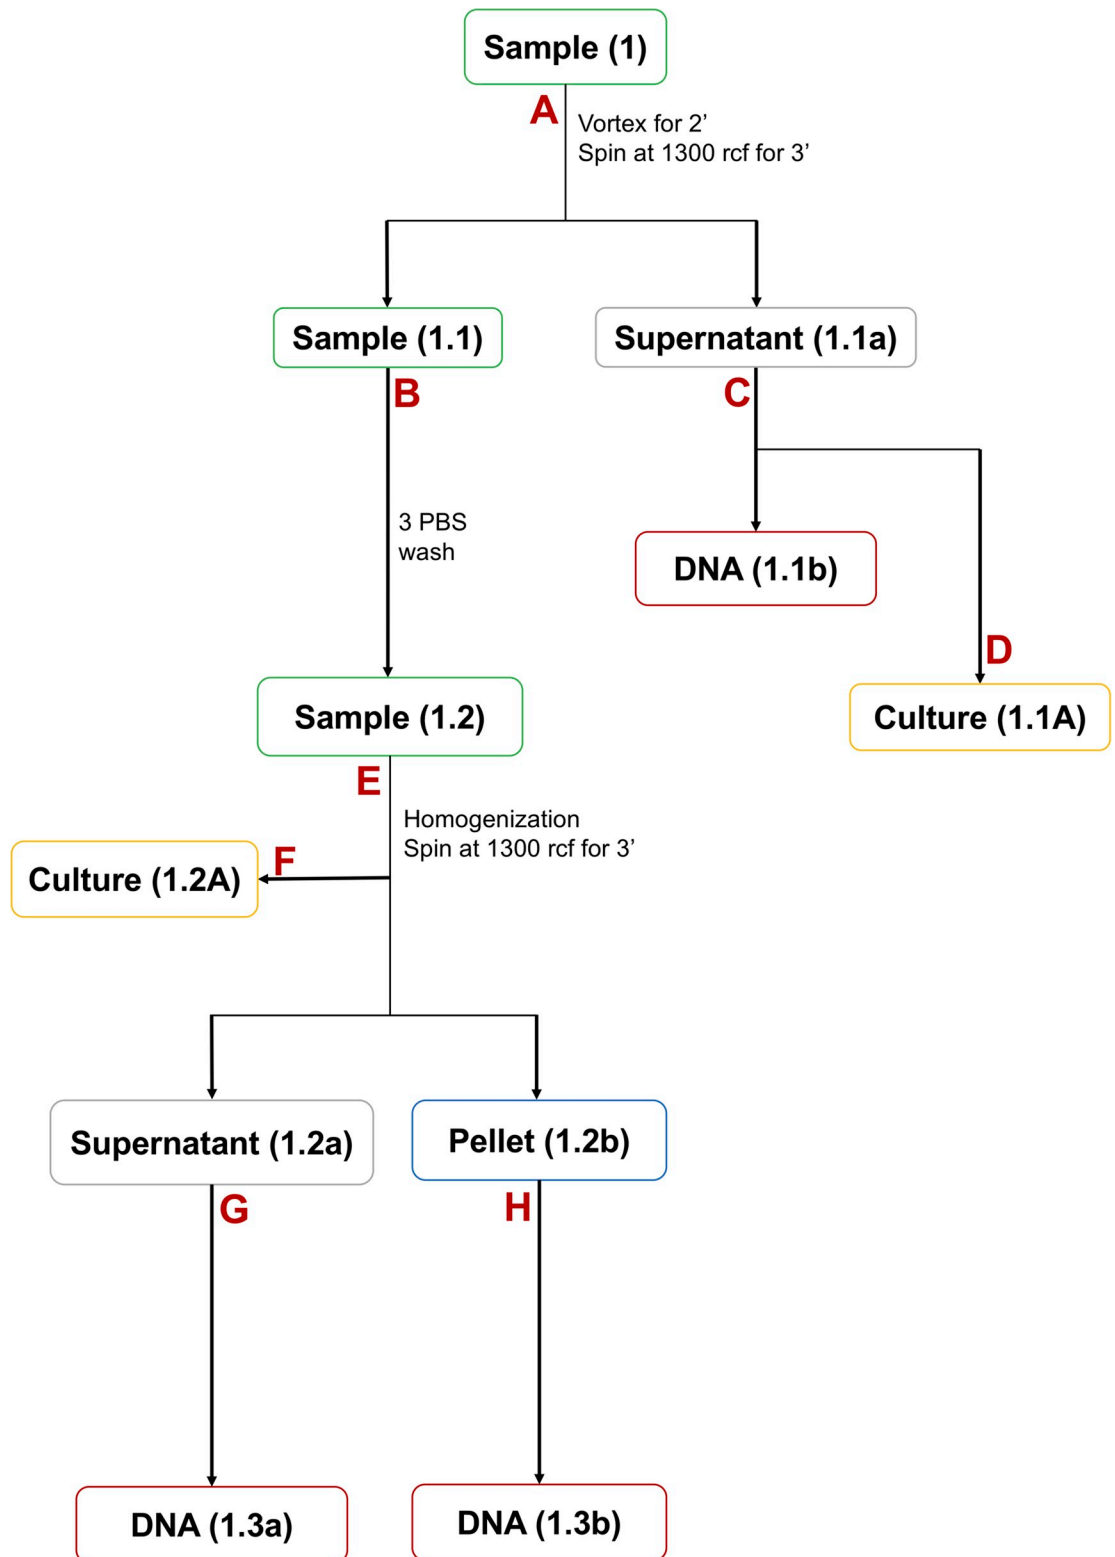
Sample (1)

A

Vortex for 2’
Spin at 1300 rcf for 3’

Sample (1.1)

Supernatant (1.1a)

B

C

3 PBS wash

DNA (1.1b)

D

Sample (1.2)

Culture (1.1A)

E

Homogenization
Spin at 1300 rcf for 3’

F

Culture (1.2A)

Supernatant (1.2a)

Pellet (1.2b)

G

H

DNA (1.3a)

DNA (1.3b)